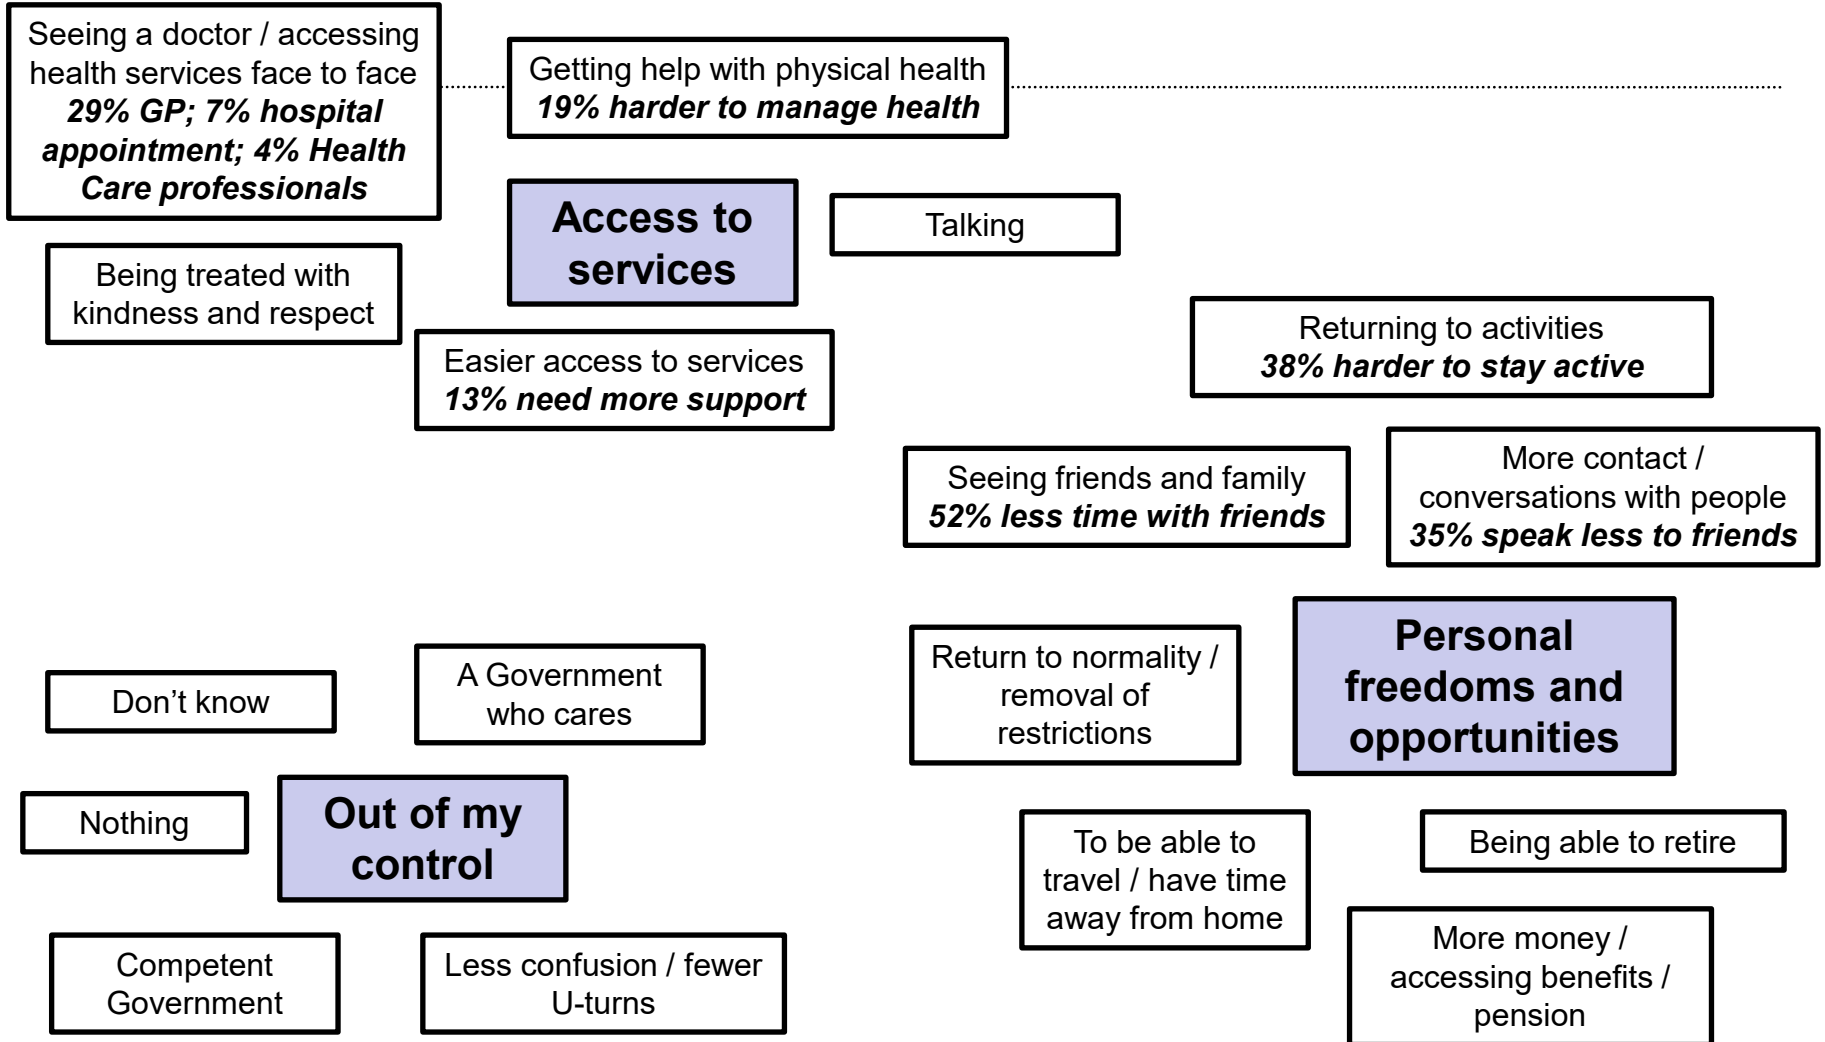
Seeing a doctor / accessing health services face to face
***29% GP; 7% hospital appointment; 4% Health Care professionals***

Getting help with physical health
***19% harder to manage health***

**Access to services**

Talking

Being treated with kindness and respect

Easier access to services
***13% need more support***

Returning to activities
***38% harder to stay active***

Seeing friends and family
***52% less time with friends***

More contact / conversations with people
***35% speak less to friends***

Don't know

A Government who cares

Return to normality / removal of restrictions

**Personal freedoms and opportunities**

Nothing

**Out of my control**

To be able to travel / have time away from home

Being able to retire

Competent Government

Less confusion / fewer U-turns

More money / accessing benefits / pension